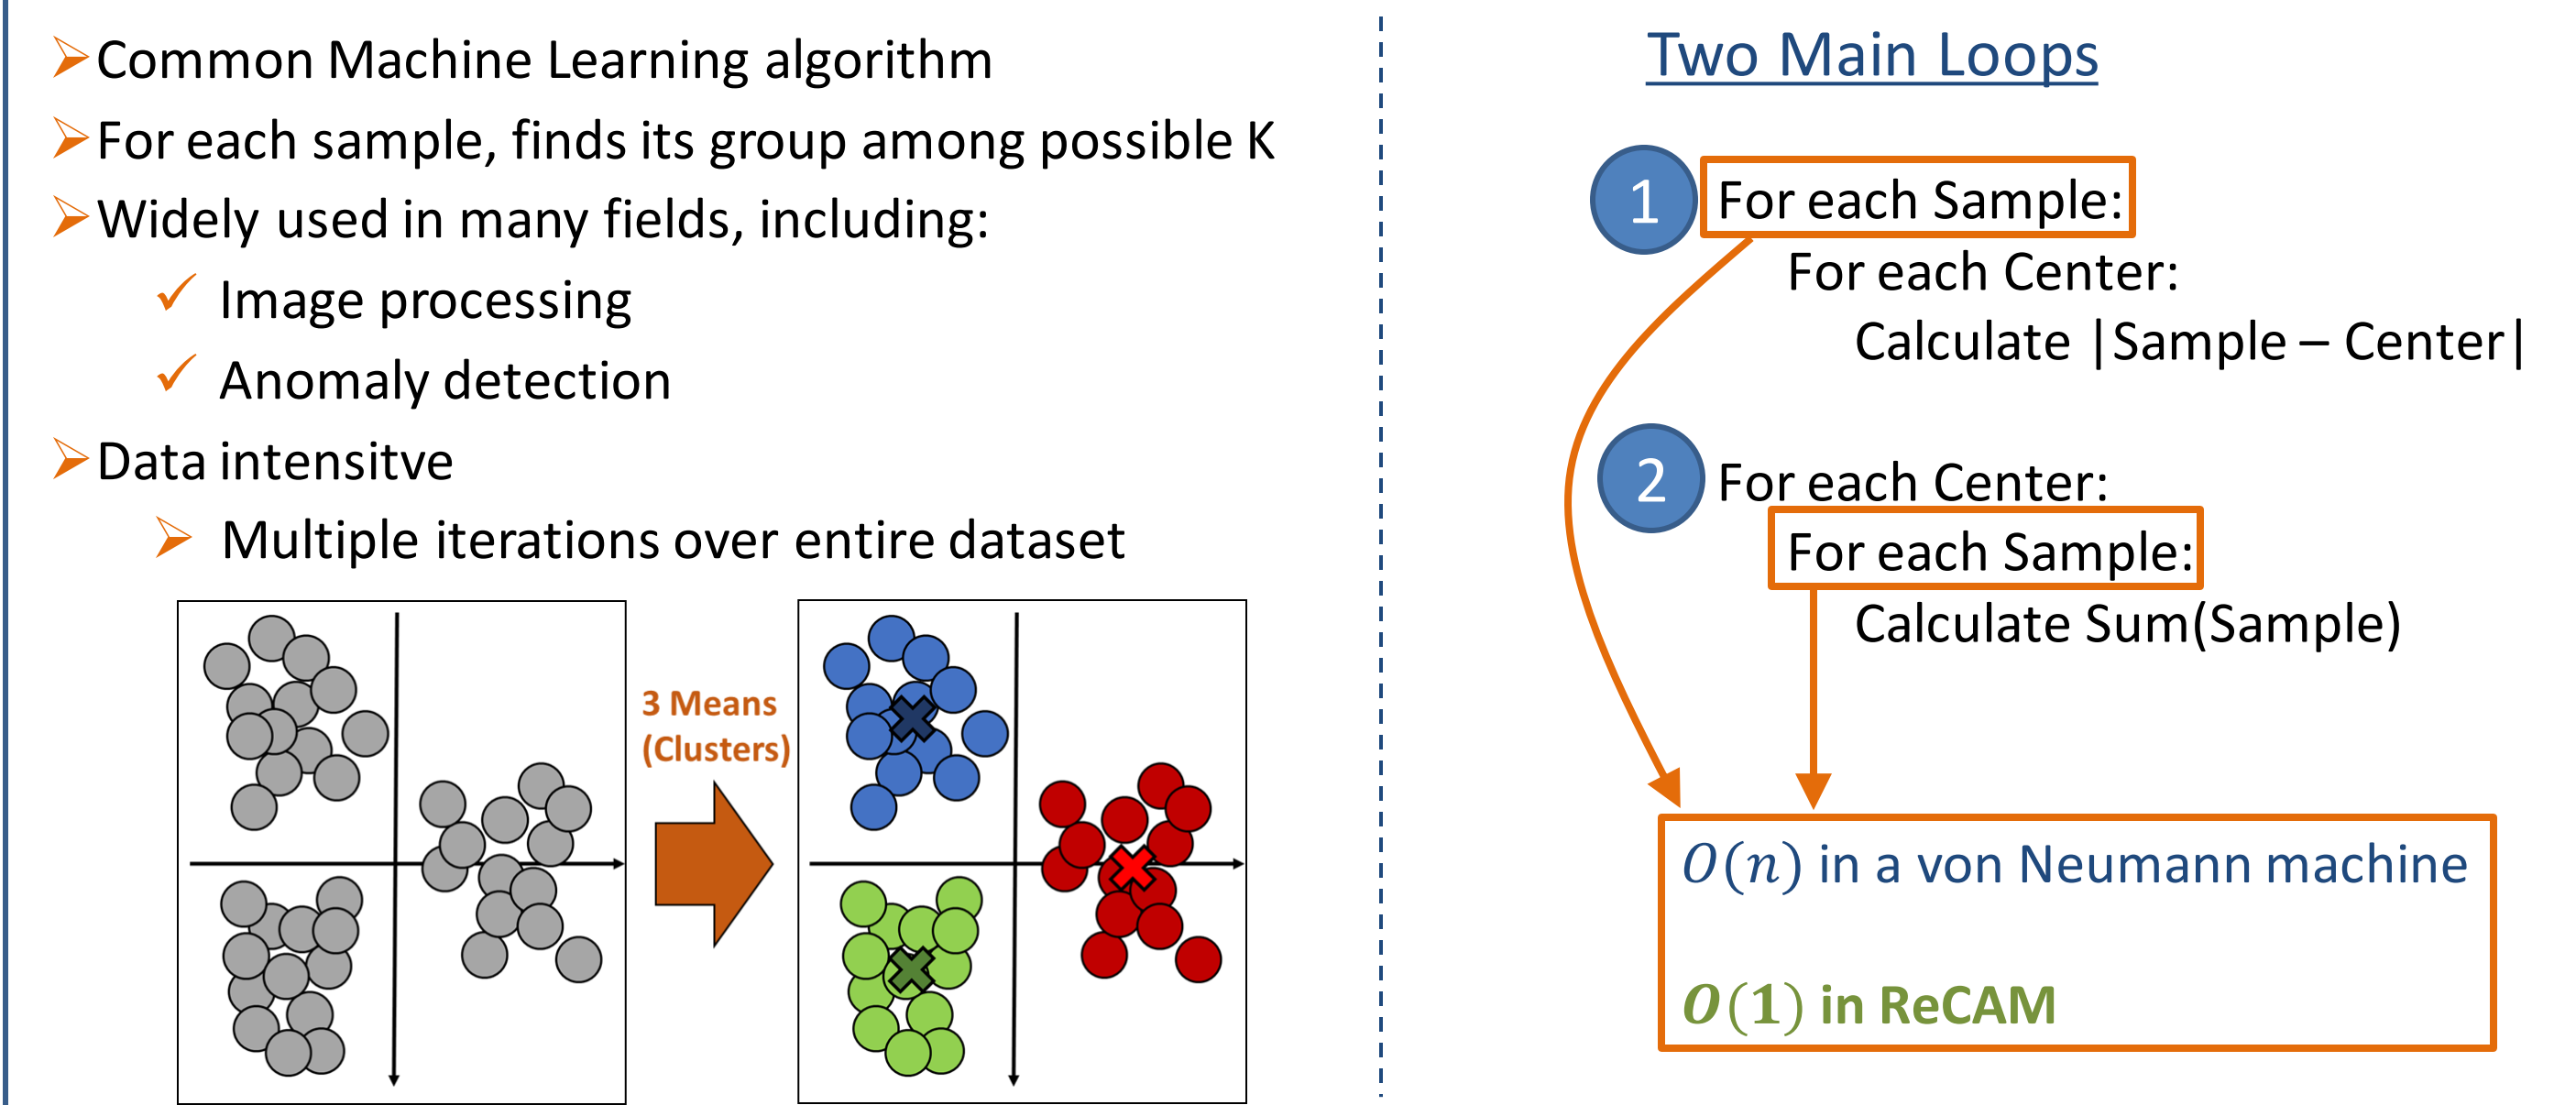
Common Machine Learning algorithm

For each sample, finds its group among possible K

Widely used in many fields, including:

Image processing

Anomaly detection

Data intensitve

Multiple iterations over entire dataset

3 Means (Clusters)

Two Main Loops

1 For each Sample:
For each Center:
Calculate |Sample – Center|

2 For each Center:
For each Sample:
Calculate Sum(Sample)

$O(n)$ in a von Neumann machine

$O(1)$ in ReCAM